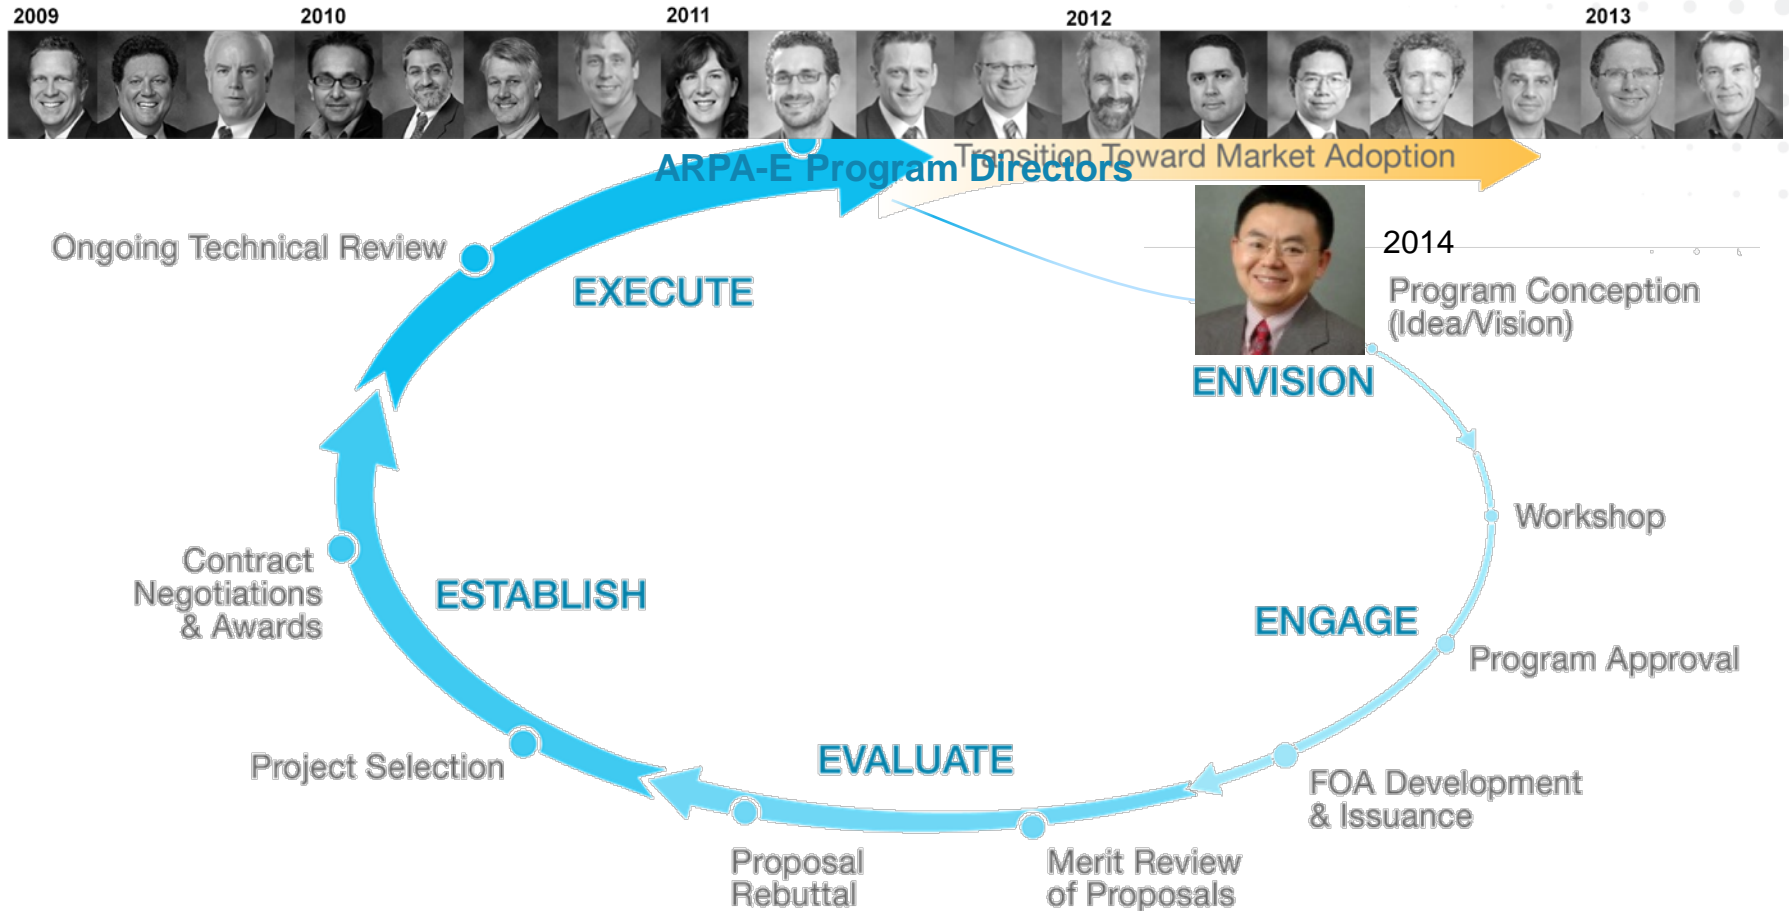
2009 2010 2011 2012 2013

ARPA-E Program Directors

Transition Toward Market Adoption

2014

Program Conception (Idea/Vision)

ENVISION

Ongoing Technical Review

EXECUTE

Workshop

Contract Negotiations & Awards

ESTABLISH

ENGAGE

Program Approval

Project Selection

EVALUATE

FOA Development & Issuance

Proposal Rebuttal

Merit Review of Proposals